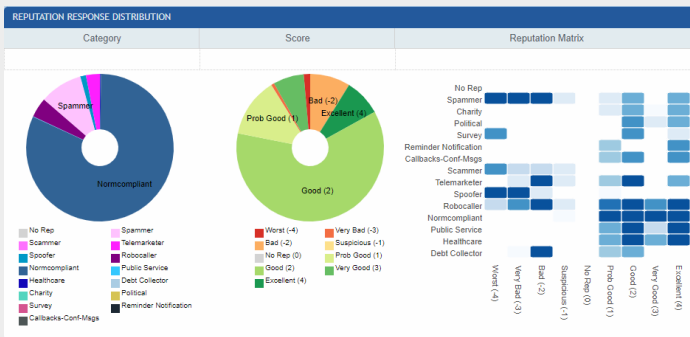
REPUTATION RESPONSE DISTRIBUTION

| Category | Score | Reputation Matrix |
|---|---|---|

Spammer
Normcompliant

No Rep
Spammer
Scammer
Telemarketer
Spoofer
Robocaller
Normcompliant
Public Service
Healthcare
Debt Collector
Charity
Political
Survey
Reminder Notification
Callbacks-Conf-Msgs

Bad (-2)
Prob Good (1)
Excellent (4)
Good (2)

Worst (-4)
Very Bad (-3)
Bad (-2)
Suspicious (-1)
No Rep (0)
Prob Good (1)
Good (2)
Very Good (3)
Excellent (4)

No Rep
Spammer
Charity
Political
Survey
Reminder Notification
Callbacks-Conf-Msgs
Scammer
Telemarketer
Spoofer
Robocaller
Normcompliant
Public Service
Healthcare
Debt Collector

Worst (-4)
Very Bad (-3)
Bad (-2)
Suspicious (-1)
No Rep (0)
Prob Good (1)
Good (2)
Very Good (3)
Excellent (4)